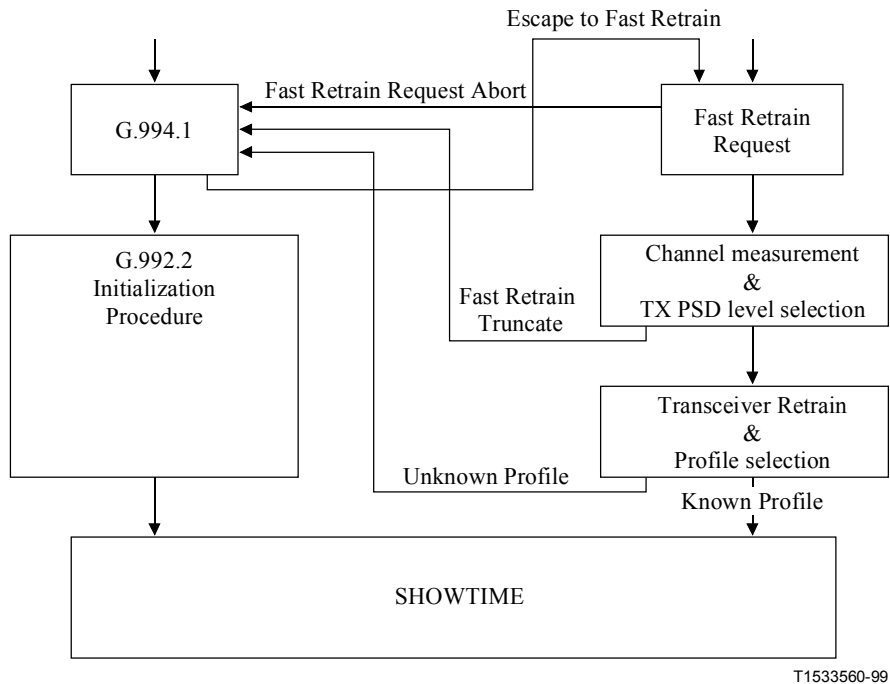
Escape to Fast Retrain

Fast Retrain Request Abort

G.994.1

Fast Retrain Request

G.992.2 Initialization Procedure

Channel measurement & TX PSD level selection

Fast Retrain Truncate

Transceiver Retrain & Profile selection

Unknown Profile

Known Profile

SHOWTIME

T1533560-99